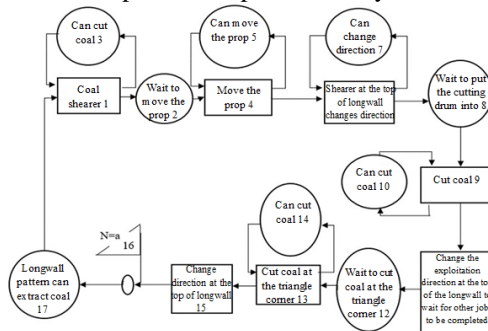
Can cut coal 3

Can move the prop 5

Can change direction 7

Coal shearer 1

Wait to move the prop 2

Move the prop 4

Shearer at the top of longwall changes direction

Wait to put the cutting drum into 8

Can cut coal 10

Cut coal 9

Can cut coal 14

N=a 16

Longwall pattern can extract coal 17

Change direction at the top of longwall 15

Cut coal at the triangle corner 13

Wait to cut coal at the triangle corner 12

Change the exploitation direction at the to of the longwall t wait for other job to be completed